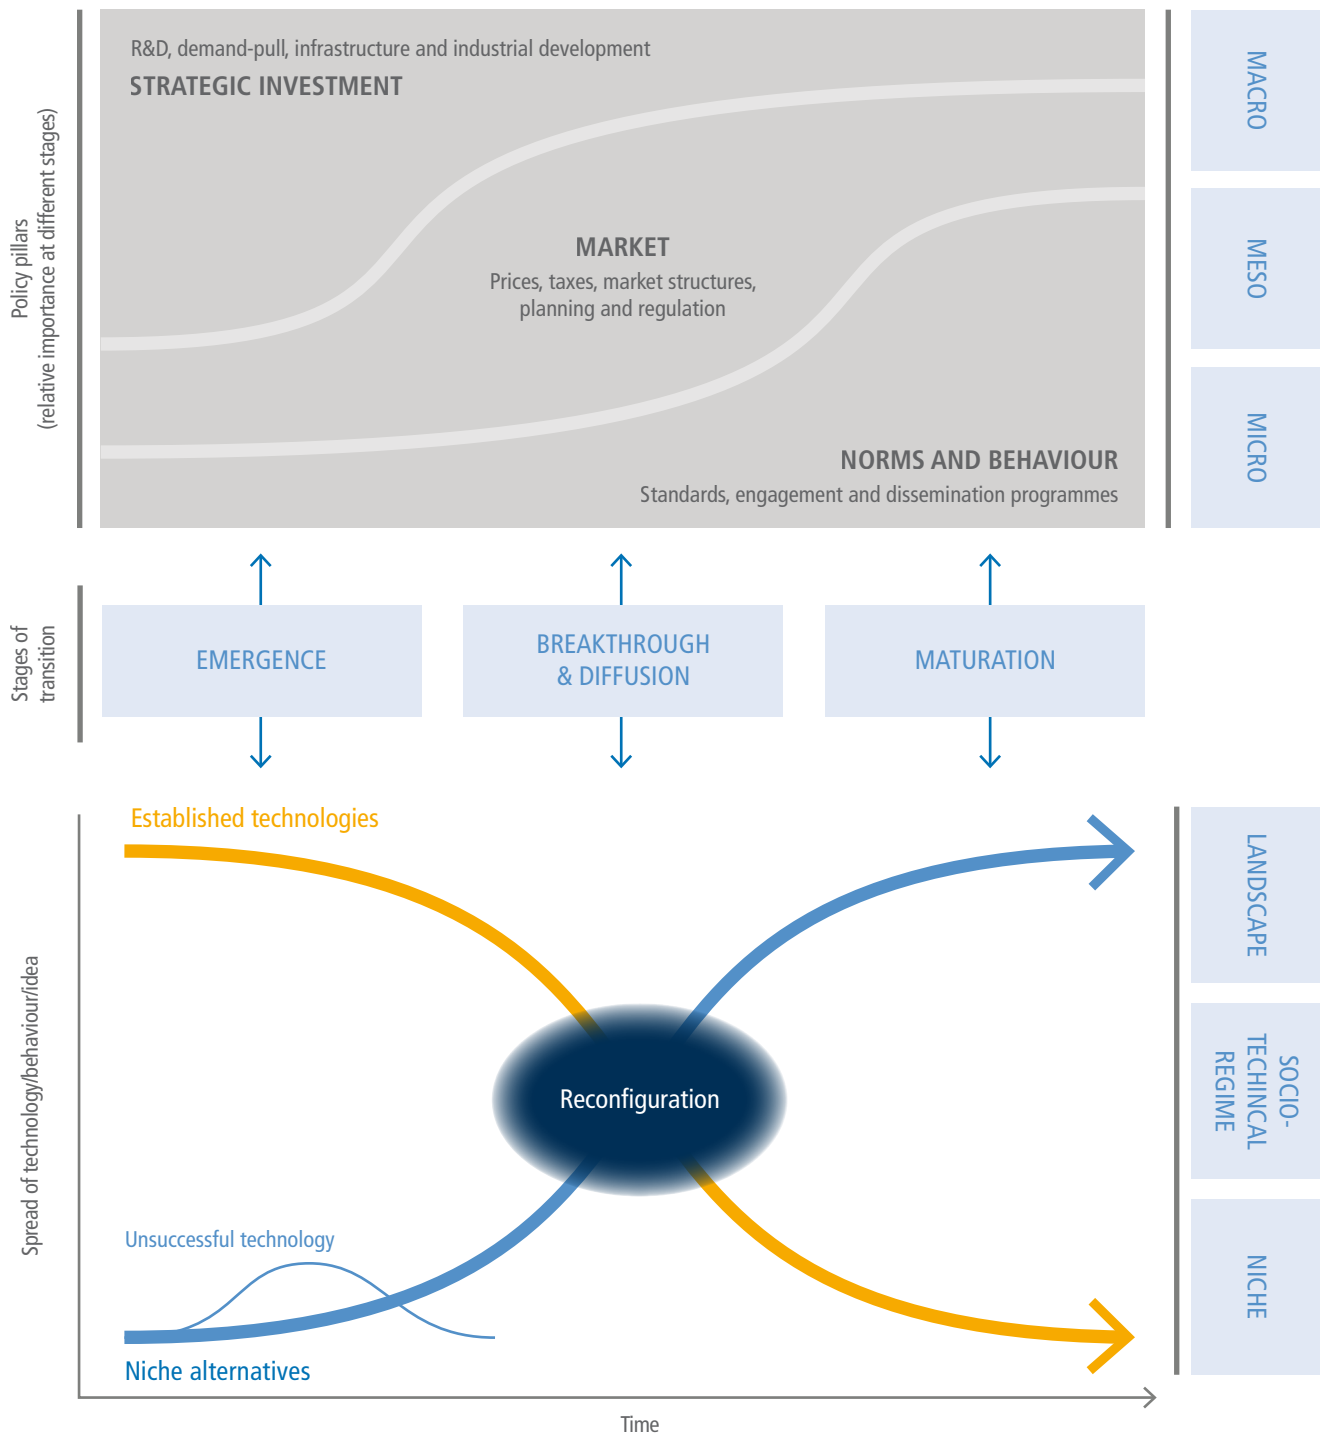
Policy pillars
(relative importance at different stages)

R&D, demand-pull, infrastructure and industrial development
STRATEGIC INVESTMENT

MARKET
Prices, taxes, market structures, planning and regulation

NORMS AND BEHAVIOUR
Standards, engagement and dissemination programmes

MACRO

MESO

MICRO

Stages of transition

EMERGENCE

BREAKTHROUGH & DIFFUSION

MATURATION

Spread of technology/behaviour/idea

Established technologies

Reconfiguration

Unsuccessful technology

Niche alternatives

Time

LANDSCAPE

SOCIO-TECHINCAL REGIME

NICHE